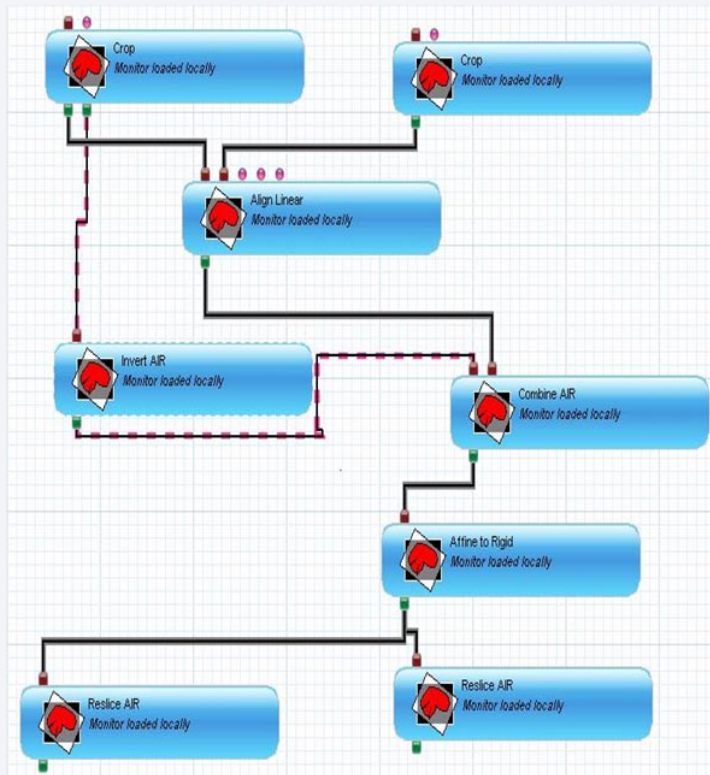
Crop
Monitor loaded locally

Crop
Monitor loaded locally

Align Linear
Monitor loaded locally

Invert AIR
Monitor loaded locally

Combine AIR
Monitor loaded locally

Affine to Rigid
Monitor loaded locally

Reslice AIR
Monitor loaded locally

Reslice AIR
Monitor loaded locally